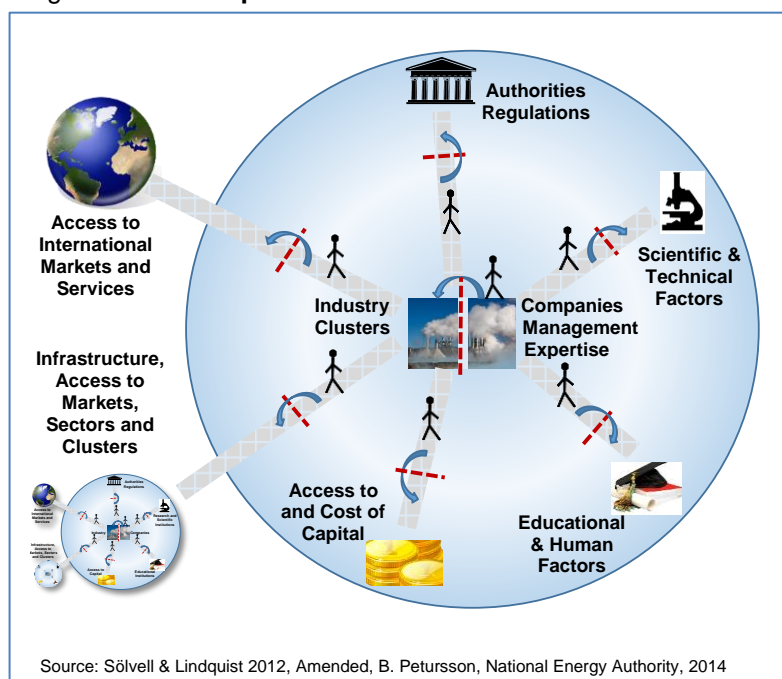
Authorities Regulations

Access to International Markets and Services

Scientific & Technical Factors

Industry Clusters

Companies Management Expertise

Infrastructure, Access to Markets, Sectors and Clusters

Access to and Cost of Capital

Educational & Human Factors

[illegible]

Source: Sölvell & Lindquist 2012, Amended, B. Petursson, National Energy Authority, 2014